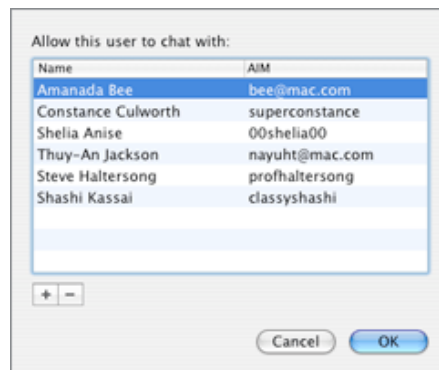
Allow this user to chat with:

| Name | AIM |
|---|---|
| Amanada Bee | bee@mac.com |
| Constance Culworth | superconstance |
| Shelia Anise | 00shelia00 |
| Thuy-An Jackson | nayuht@mac.com |
| Steve Haltersong | profhaltersong |
| Shashi Kassai | classyshashi |

+ −

Cancel OK